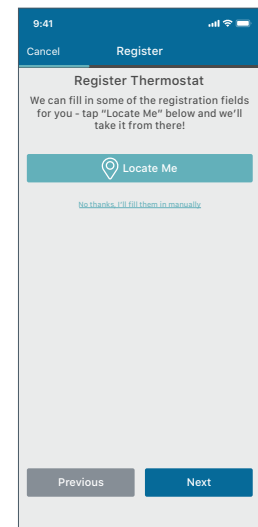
9:41

Cancel

Register

Register Thermostat

We can fill in some of the registration fields for you - tap "Locate Me" below and we'll take it from there!

Locate Me

No thanks, I'll fill them in manually

Previous

Next